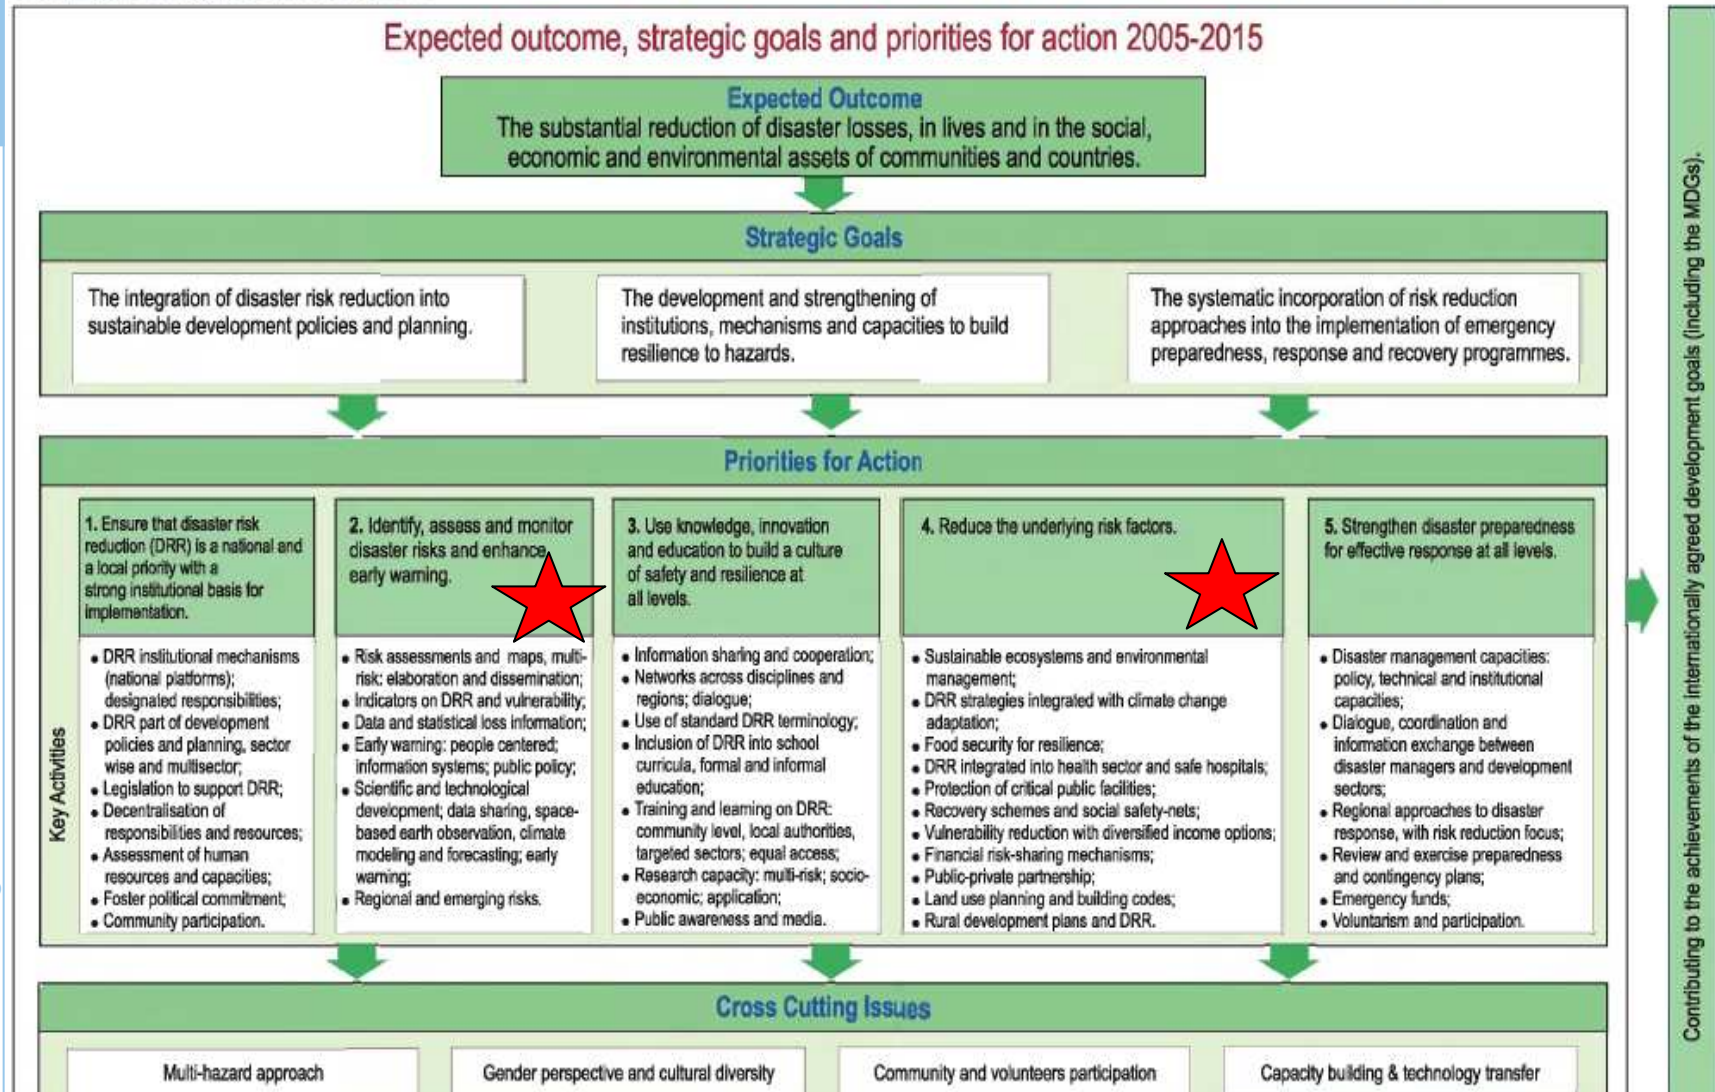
Expected outcome, strategic goals and priorities for action 2005-2015

Expected Outcome
The substantial reduction of disaster losses, in lives and in the social, economic and environmental assets of communities and countries.

Strategic Goals

The integration of disaster risk reduction into sustainable development policies and planning.

The development and strengthening of institutions, mechanisms and capacities to build resilience to hazards.

The systematic incorporation of risk reduction approaches into the implementation of emergency preparedness, response and recovery programmes.

Priorities for Action

Key Activities

1. Ensure that disaster risk reduction (DRR) is a national and a local priority with a strong institutional basis for implementation.

- DRR institutional mechanisms (national platforms); designated responsibilities;
- DRR part of development policies and planning, sector wise and multisector;
- Legislation to support DRR;
- Decentralisation of responsibilities and resources;
- Assessment of human resources and capacities;
- Foster political commitment;
- Community participation.

2. Identify, assess and monitor disaster risks and enhance early warning.

- Risk assessments and maps, multi-risk: elaboration and dissemination;
- Indicators on DRR and vulnerability;
- Data and statistical loss information;
- Early warning: people centered; information systems; public policy;
- Scientific and technological development; data sharing, space-based earth observation, climate modeling and forecasting; early warning;
- Regional and emerging risks.

3. Use knowledge, innovation and education to build a culture of safety and resilience at all levels.

- Information sharing and cooperation;
- Networks across disciplines and regions; dialogue;
- Use of standard DRR terminology;
- Inclusion of DRR into school curricula, formal and informal education;
- Training and learning on DRR: community level, local authorities, targeted sectors; equal access;
- Research capacity: multi-risk; socio-economic; application;
- Public awareness and media.

4. Reduce the underlying risk factors.

- Sustainable ecosystems and environmental management;
- DRR strategies integrated with climate change adaptation;
- Food security for resilience;
- DRR integrated into health sector and safe hospitals;
- Protection of critical public facilities;
- Recovery schemes and social safety-nets;
- Vulnerability reduction with diversified income options;
- Financial risk-sharing mechanisms;
- Public-private partnership;
- Land use planning and building codes;
- Rural development plans and DRR.

5. Strengthen disaster preparedness for effective response at all levels.

- Disaster management capacities: policy, technical and institutional capacities;
- Dialogue, coordination and information exchange between disaster managers and development sectors;
- Regional approaches to disaster response, with risk reduction focus;
- Review and exercise preparedness and contingency plans;
- Emergency funds;
- Voluntarism and participation.

Cross Cutting Issues

Multi-hazard approach

Gender perspective and cultural diversity

Community and volunteers participation

Capacity building & technology transfer

Contributing to the achievements of the internationally agreed development goals (including the MDGs).